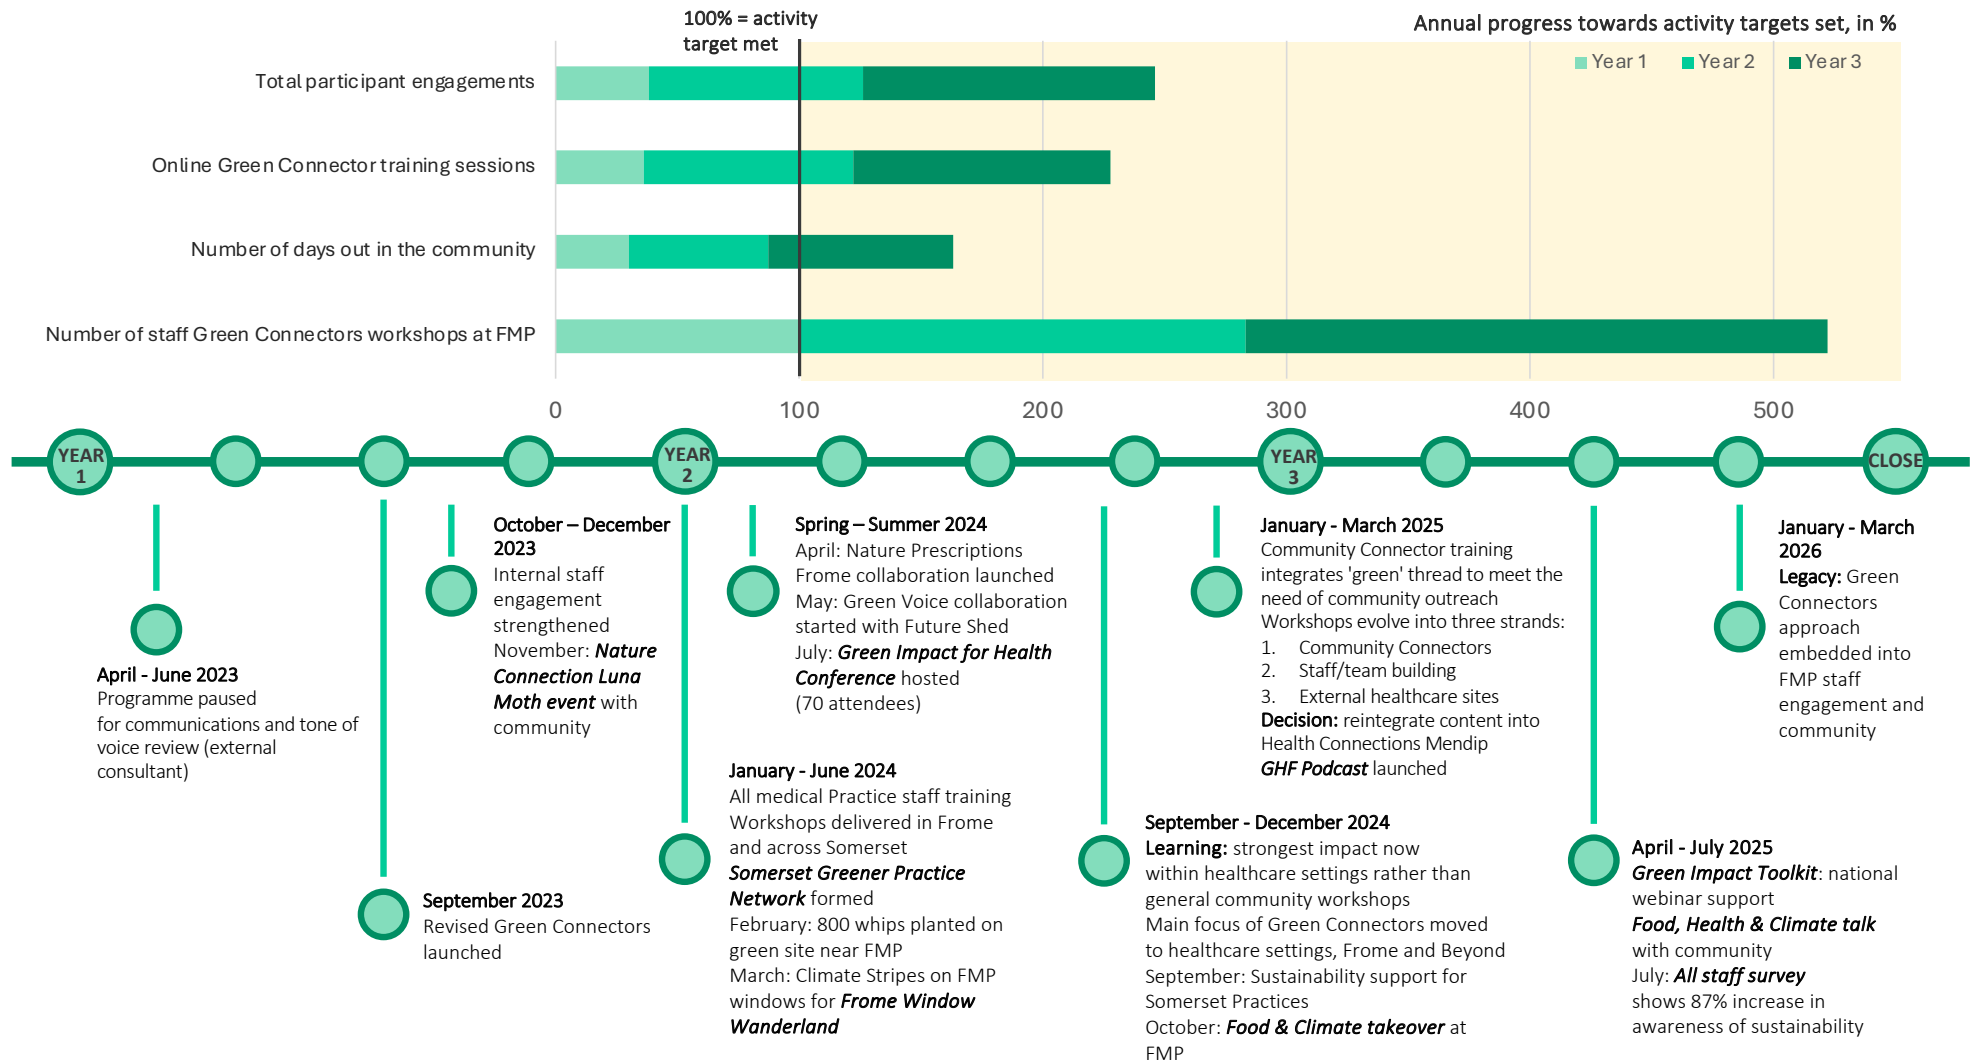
100% = activity target met

Annual progress towards activity targets set, in %

Year 1 Year 2 Year 3

Total participant engagements

Online Green Connector training sessions

Number of days out in the community

Number of staff Green Connectors workshops at FMP

0 100 200 300 400 500

YEAR 1

YEAR 2

YEAR 3

CLOSE

April - June 2023
Programme paused for communications and tone of voice review (external consultant)

September 2023
Revised Green Connectors launched

October – December 2023
Internal staff engagement strengthened
November: ***Nature Connection Luna Moth event*** with community

January - June 2024
All medical Practice staff training
Workshops delivered in Frome and across Somerset
***Somerset Greener Practice Network*** formed
February: 800 whips planted on green site near FMP
March: Climate Stripes on FMP windows for ***Frome Window Wanderland***

Spring – Summer 2024
April: Nature Prescriptions Frome collaboration launched
May: Green Voice collaboration started with Future Shed
July: ***Green Impact for Health Conference*** hosted (70 attendees)

September - December 2024
**Learning:** strongest impact now within healthcare settings rather than general community workshops
Main focus of Green Connectors moved to healthcare settings, Frome and Beyond
September: Sustainability support for Somerset Practices
October: ***Food & Climate takeover*** at FMP

January - March 2025
Community Connector training integrates 'green' thread to meet the need of community outreach
Workshops evolve into three strands:
1. Community Connectors
2. Staff/team building
3. External healthcare sites
**Decision:** reintegrate content into Health Connections Mendip
***GHF Podcast*** launched

April - July 2025
***Green Impact Toolkit***: national webinar support
***Food, Health & Climate talk*** with community
July: ***All staff survey*** shows 87% increase in awareness of sustainability

January - March 2026
**Legacy:** Green Connectors approach embedded into FMP staff engagement and community